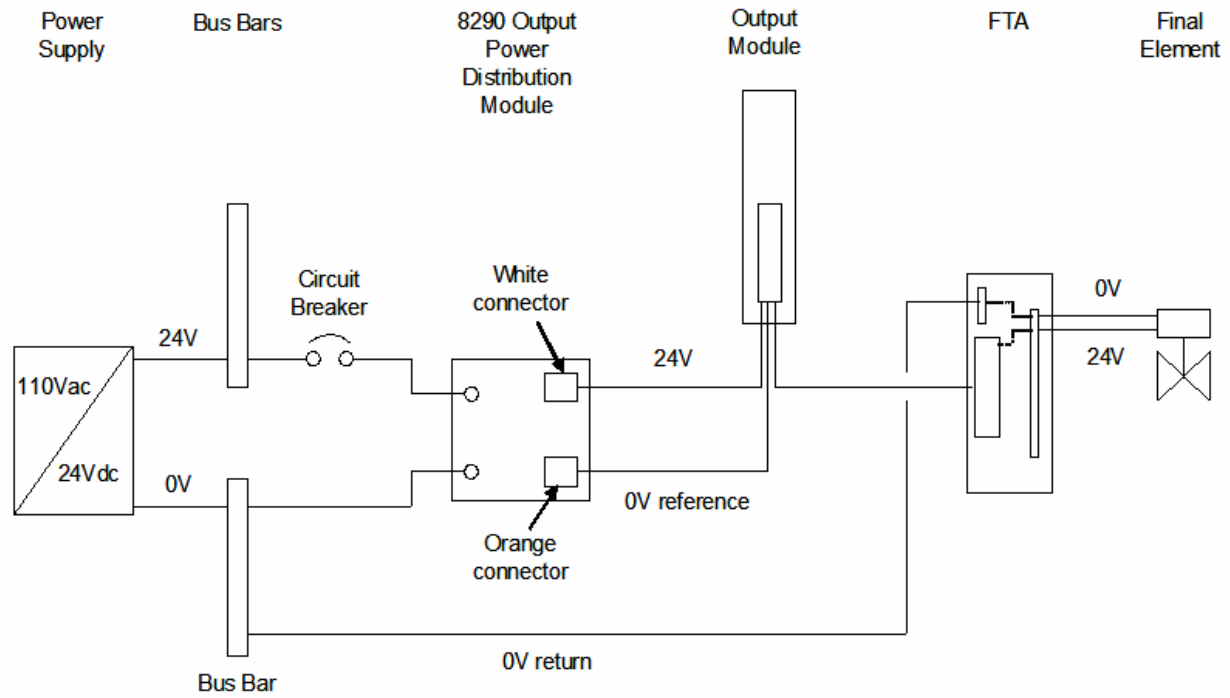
Power Supply

Bus Bars

8290 Output Power Distribution Module

Output Module

FTA

Final Element

Circuit Breaker

White connector

24V

24V

0V

24V

110Vac

24Vdc

0V

0V reference

Orange connector

Bus Bar

0V return